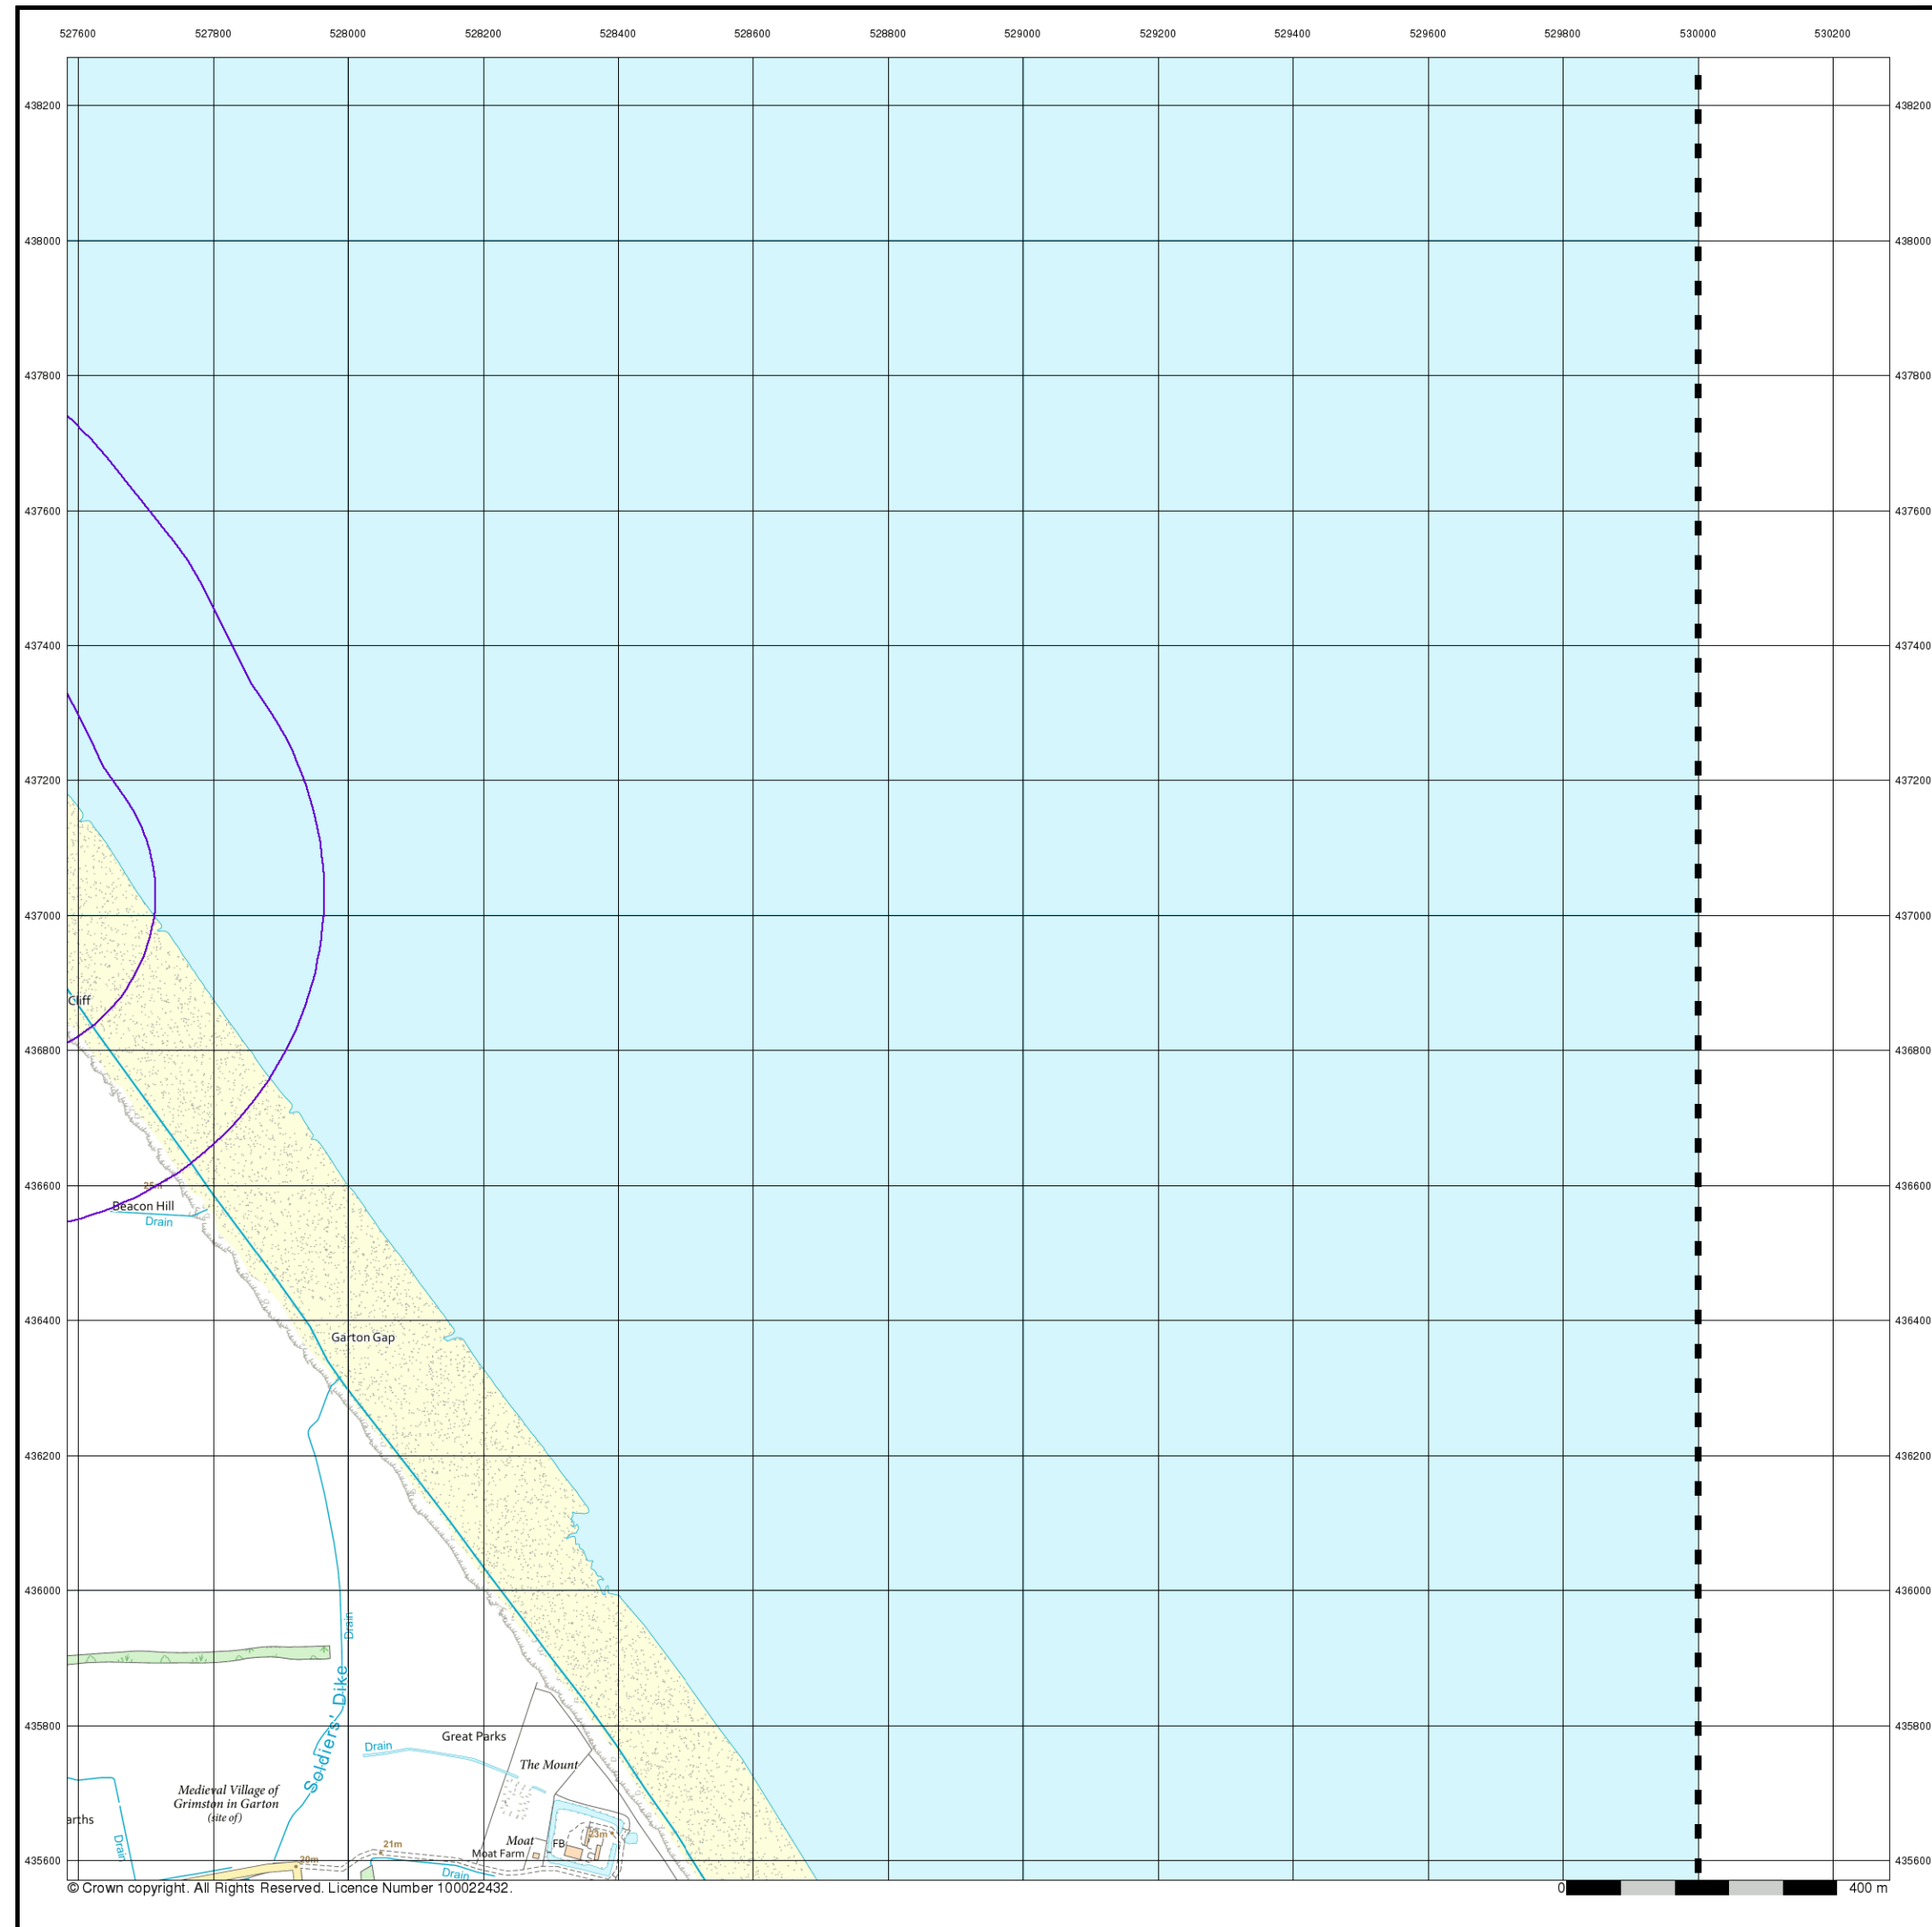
527600 527800 528000 528200 528400 528600 528800 529000 529200 529400 529600 529800 530000 530200

438200
438000
437800
437600
437400
437200
437000
436800
436600
436400
436200
436000
435800
435600

438200
438000
437800
437600
437400
437200
437000
436800
436600
436400
436200
436000
435800
435600

Cliff
25m
Beacon Hill
Drain
Garton Gap
Drain
Soldiers' Dike
Drain
Great Parks
The Mount
Medieval Village of Grimston in Garton (site of)
arths
Drain
21m
20m
Moat
FB
23m
Moat Farm
Drain

© Crown copyright. All Rights Reserved. Licence Number 100022432.
0 400 m